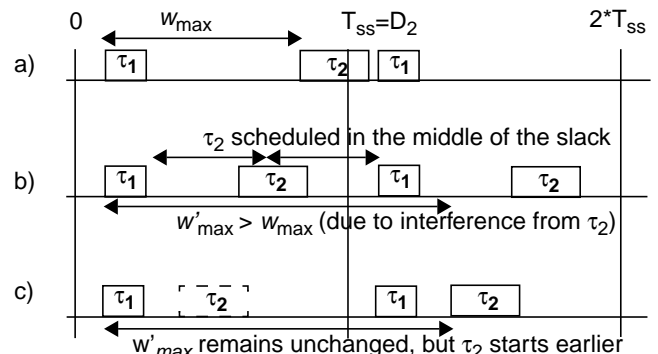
0 $w_{\max}$ $T_{ss}=D_2$ $2*T_{ss}$

a) $\tau_1$ $\tau_2$ $\tau_1$

$\tau_2$ scheduled in the middle of the slack

b) $\tau_1$ $\tau_2$ $\tau_1$ $\tau_2$

$w'_{\max} > w_{\max}$ (due to interference from $\tau_2$)

c) $\tau_1$ $\tau_2$ $\tau_1$ $\tau_2$

$w'_{max}$ remains unchanged, but $\tau_2$ starts earlier